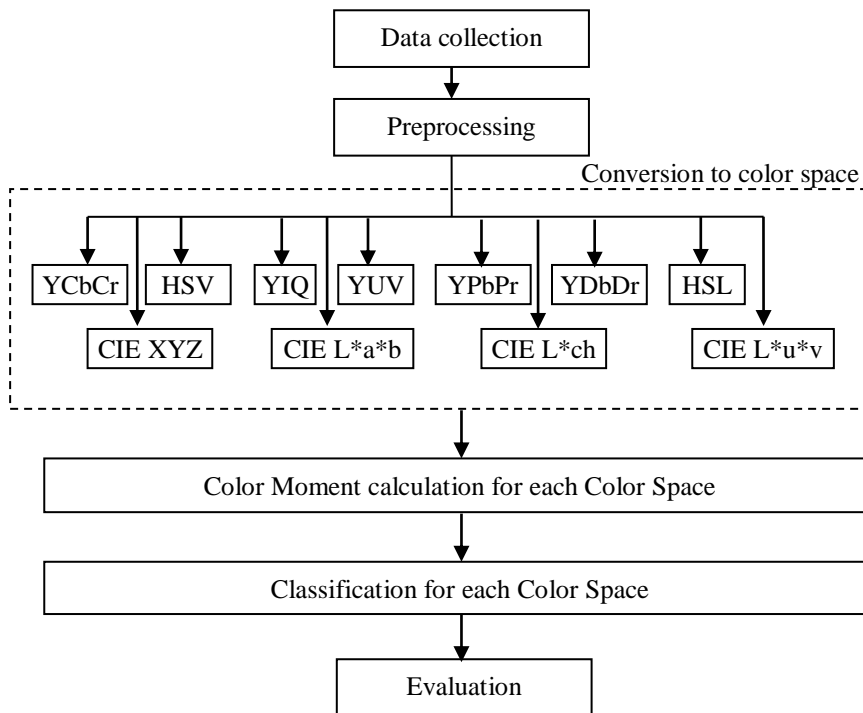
Data collection

Preprocessing

Conversion to color space

YCbCr

HSV

YIQ

YUV

YPbPr

YDbDr

HSL

CIE XYZ

CIE L*a*b

CIE L*ch

CIE L*u*v

Color Moment calculation for each Color Space

Classification for each Color Space

Evaluation